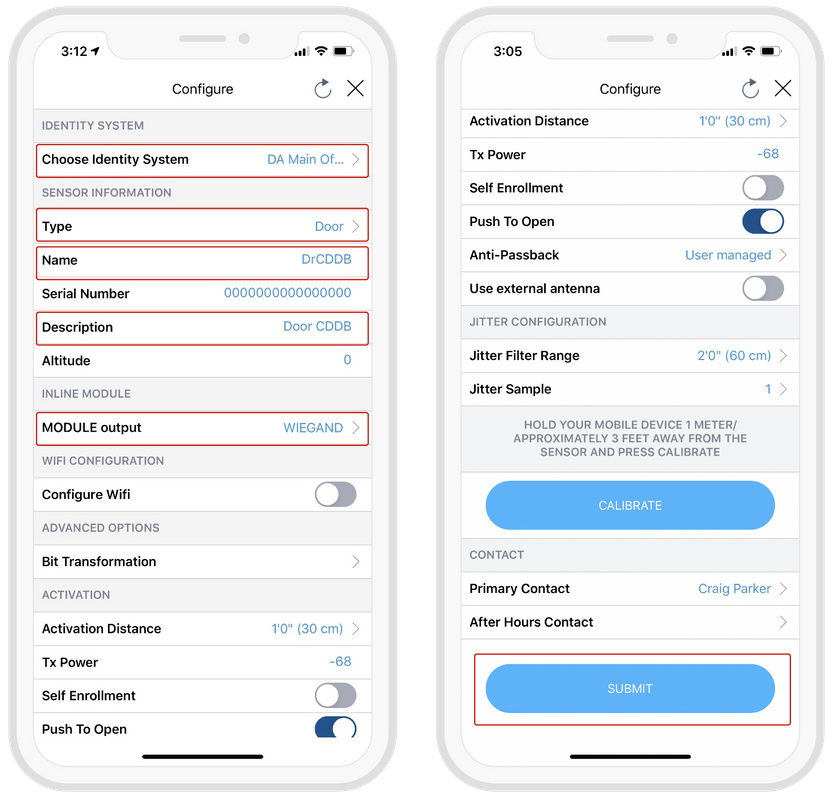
3:12

Configure

IDENTITY SYSTEM

Choose Identity System DA Main Of...

SENSOR INFORMATION

Type Door

Name DrCDDB

Serial Number 0000000000000000

Description Door CDDB

Altitude 0

INLINE MODULE

MODULE output WIEGAND

WIFI CONFIGURATION

Configure Wifi

ADVANCED OPTIONS

Bit Transformation

ACTIVATION

Activation Distance 1'0" (30 cm)

Tx Power -68

Self Enrollment

Push To Open

3:05

Configure

Activation Distance 1'0" (30 cm)

Tx Power -68

Self Enrollment

Push To Open

Anti-Passback User managed

Use external antenna

JITTER CONFIGURATION

Jitter Filter Range 2'0" (60 cm)

Jitter Sample 1

HOLD YOUR MOBILE DEVICE 1 METER/ APPROXIMATELY 3 FEET AWAY FROM THE SENSOR AND PRESS CALIBRATE

CALIBRATE

CONTACT

Primary Contact Craig Parker

After Hours Contact

SUBMIT